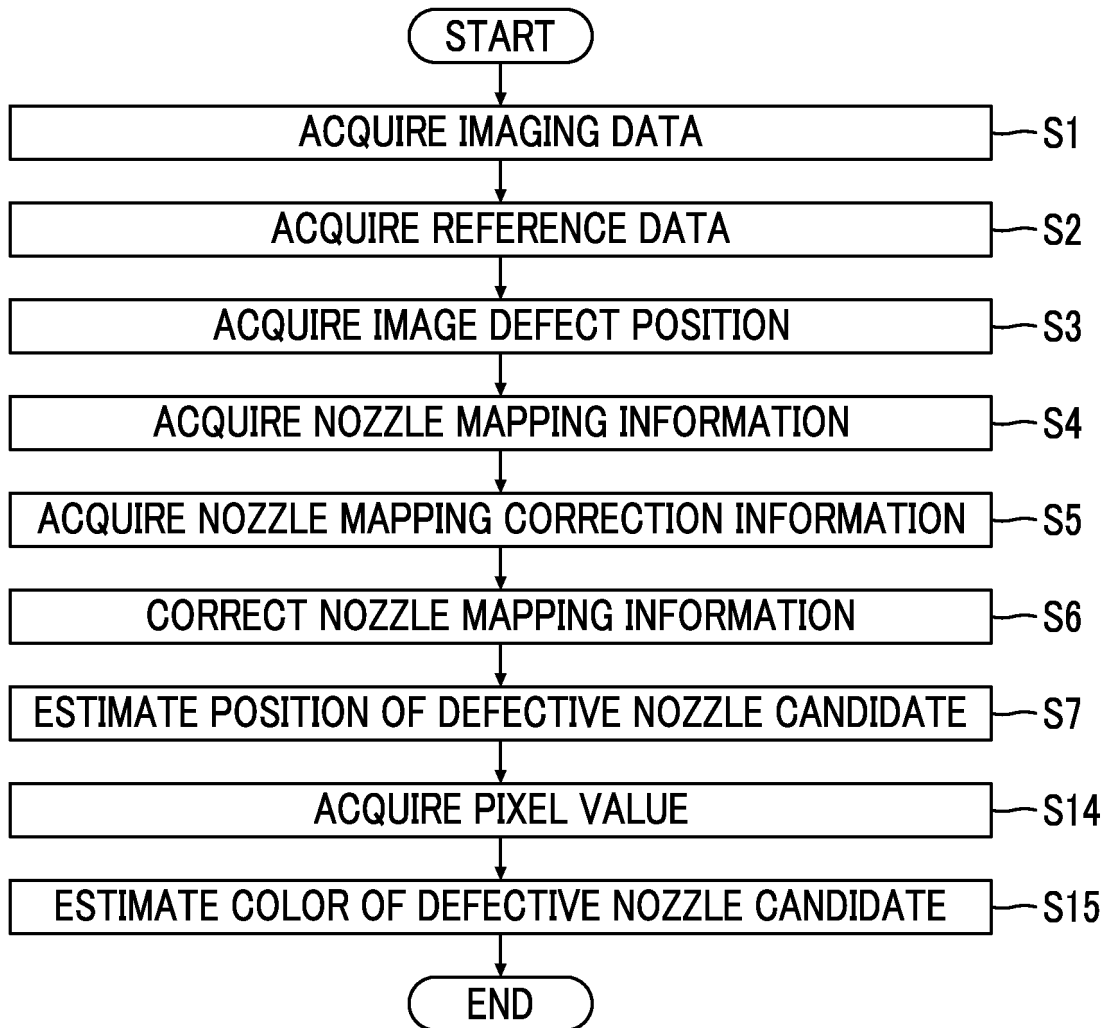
START

ACQUIRE IMAGING DATA
S1

ACQUIRE REFERENCE DATA
S2

ACQUIRE IMAGE DEFECT POSITION
S3

ACQUIRE NOZZLE MAPPING INFORMATION
S4

ACQUIRE NOZZLE MAPPING CORRECTION INFORMATION
S5

CORRECT NOZZLE MAPPING INFORMATION
S6

ESTIMATE POSITION OF DEFECTIVE NOZZLE CANDIDATE
S7

ACQUIRE PIXEL VALUE
S14

ESTIMATE COLOR OF DEFECTIVE NOZZLE CANDIDATE
S15

END